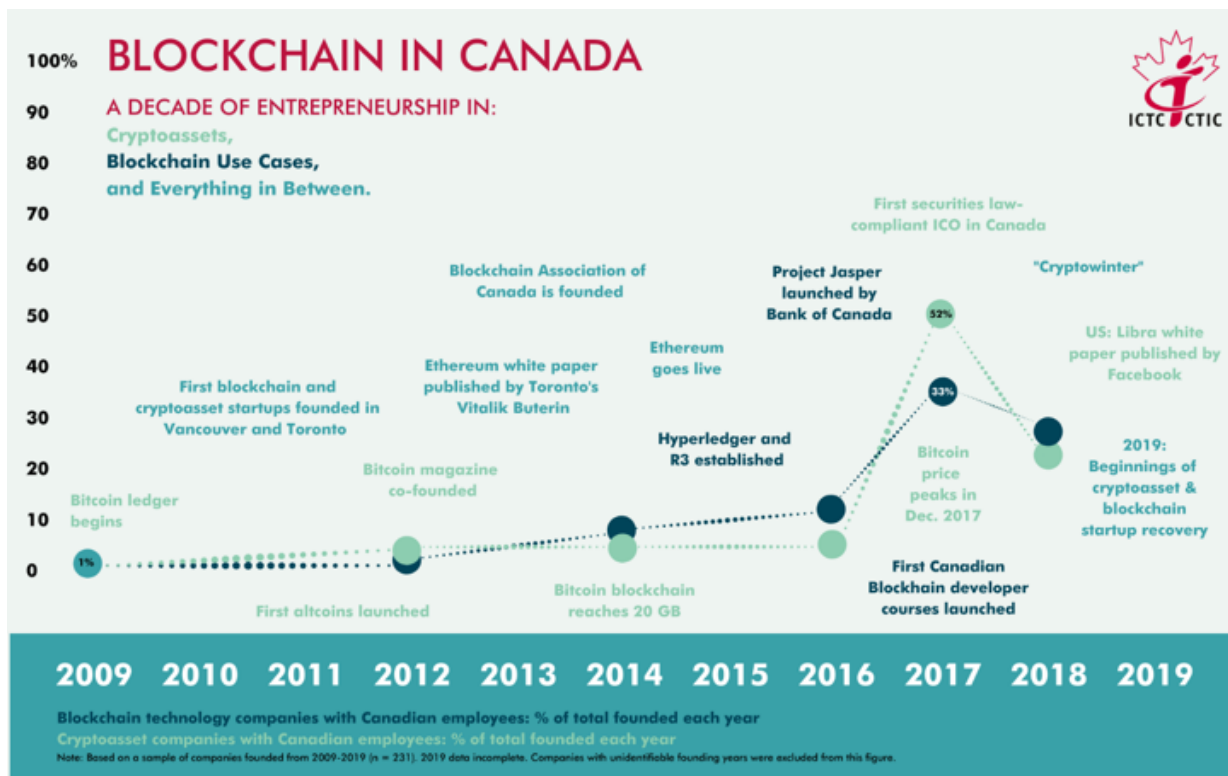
BLOCKCHAIN IN CANADA

A DECADE OF ENTREPRENEURSHIP IN:
Cryptoassets,
Blockchain Use Cases,
and Everything in Between.

ICTC CTIC

100%
90
80
70
60
50
40
30
20
10
0

Bitcoin ledger begins

1%

First blockchain and cryptoasset startups founded in Vancouver and Toronto

First altcoins launched

Bitcoin magazine co-founded

Ethereum white paper published by Toronto's Vitalik Buterin

Blockchain Association of Canada is founded

Bitcoin blockchain reaches 20 GB

Ethereum goes live

Hyperledger and R3 established

Project Jasper launched by Bank of Canada

First securities law-compliant ICO in Canada

52%

33%

Bitcoin price peaks in Dec. 2017

First Canadian Blockchain developer courses launched

"Cryptowinter"

US: Libra white paper published by Facebook

2019: Beginnings of cryptoasset & blockchain startup recovery

2009 2010 2011 2012 2013 2014 2015 2016 2017 2018 2019

Blockchain technology companies with Canadian employees: % of total founded each year
Cryptoasset companies with Canadian employees: % of total founded each year
Note: Based on a sample of companies founded from 2009-2019 (n = 231). 2019 data incomplete. Companies with unidentifiable founding years were excluded from this figure.